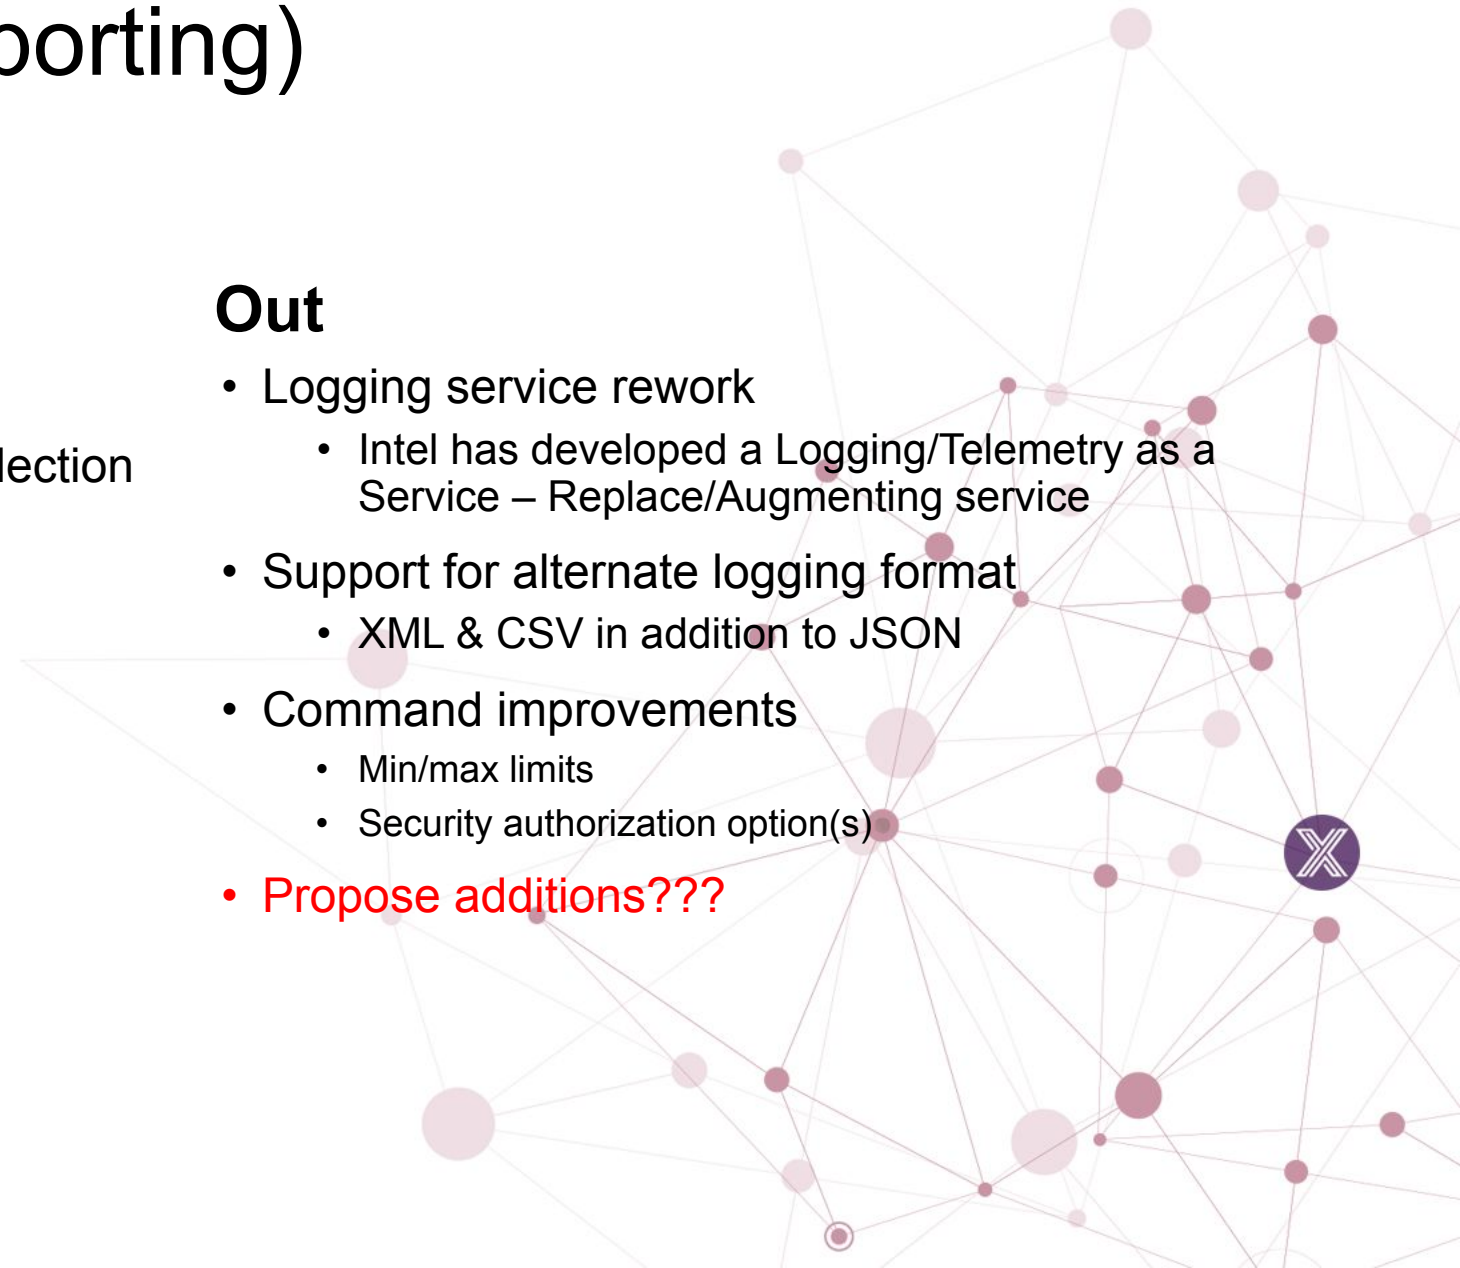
porting)

lection

Out

- Logging service rework
  - Intel has developed a Logging/Telemetry as a Service – Replace/Augmenting service
- Support for alternate logging format
  - XML & CSV in addition to JSON
- Command improvements
  - Min/max limits
  - Security authorization option(s)
- Propose additions???